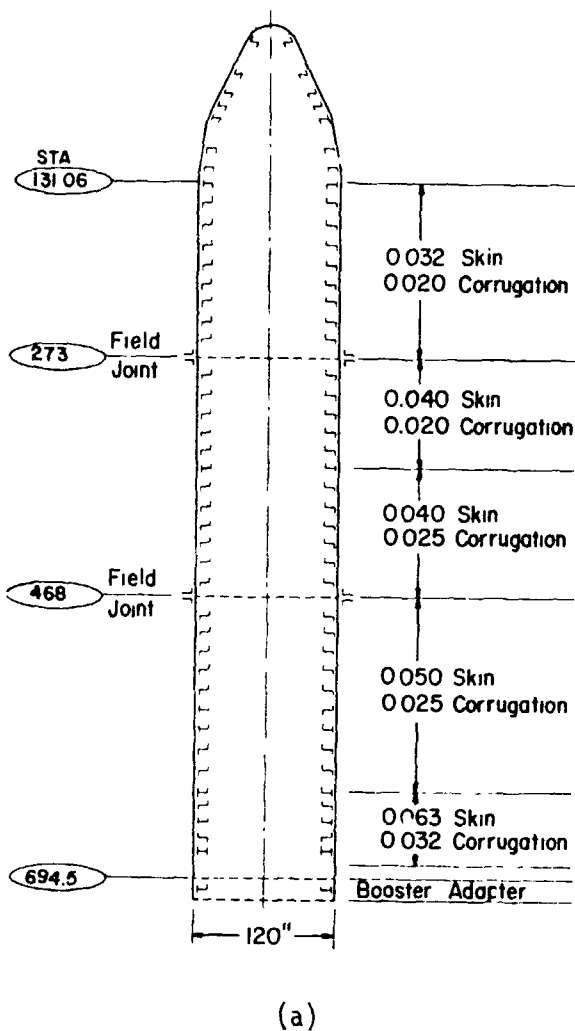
STA
131 06

0 032 Skin
0 020 Corrugation

273
Field
Joint

0.040 Skin
0.020 Corrugation

0 040 Skin
0 025 Corrugation

468
Field
Joint

0 050 Skin
0 025 Corrugation

0 063 Skin
0 032 Corrugation

694.5

Booster Adapter

120"

(a)